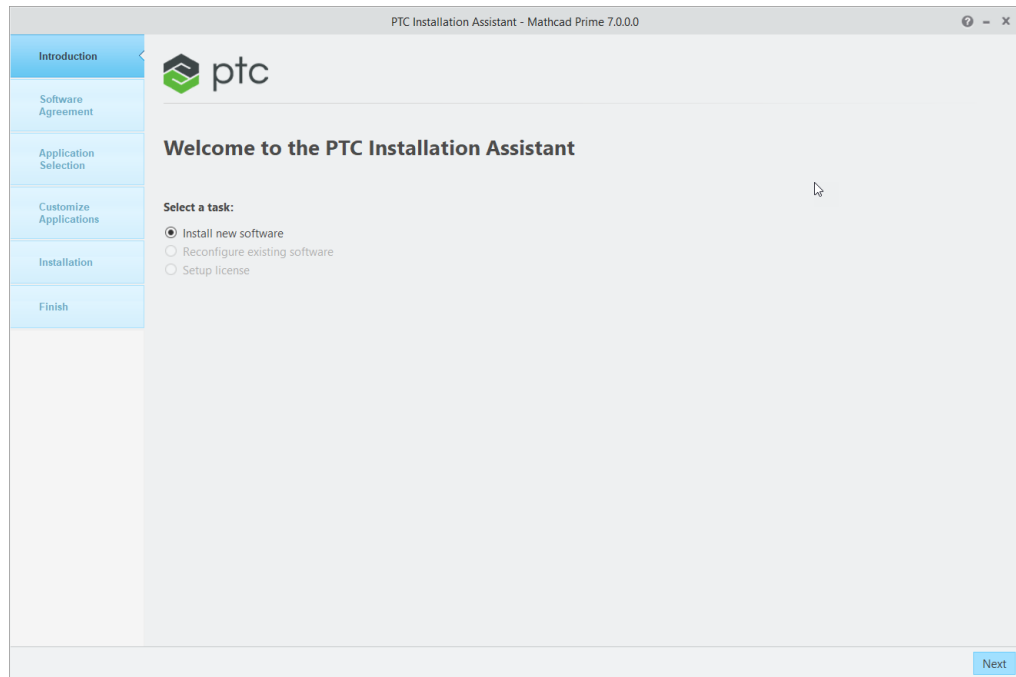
PTC Installation Assistant - Mathcad Prime 7.0.0.0

Introduction

Software Agreement

Application Selection

Customize Applications

Installation

Finish

ptc

Welcome to the PTC Installation Assistant

Select a task:

Install new software

Reconfigure existing software

Setup license

Next